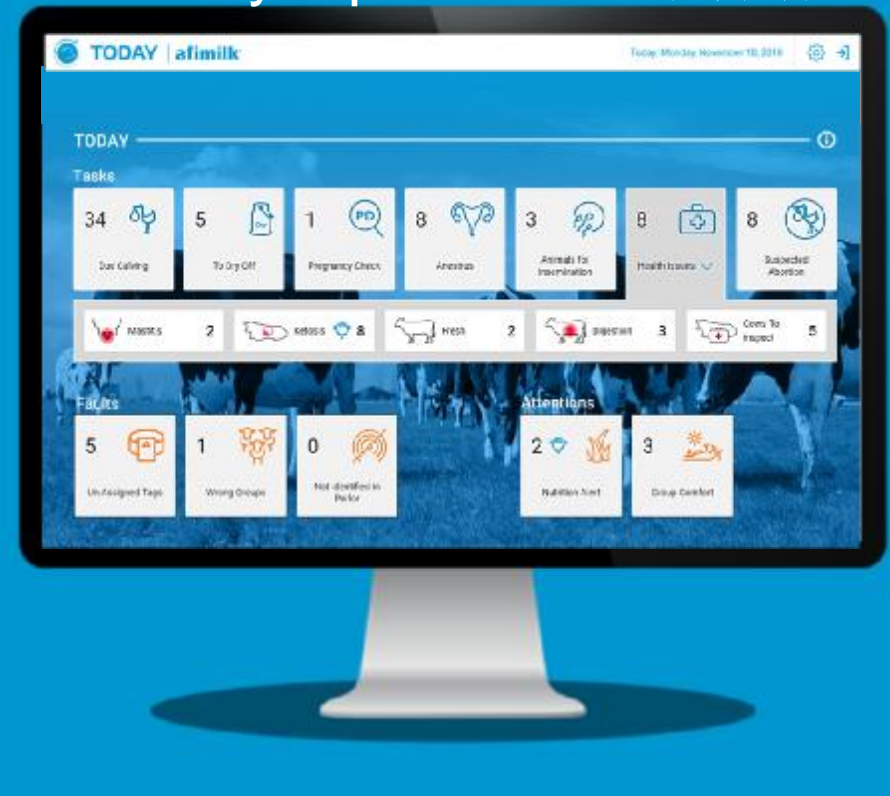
TODAY | afimilk

Today: Monday, November 18, 2019

TODAY

Tasks

34
Due Calving

5
To Dry Off

1
Pregnancy Check

8
Anestrus

3
Animals for Insemination

8
Health Issues

8
Suspected Abortion

Mastitis 2

Ketosis 8

Fresh 2

Digestion 3

Cows To Inspect 5

Faults

5
Un-Assigned Tags

1
Wrong Groups

0
Not identified in Parlor

Attentions

2
Nutrition Alert

3
Group Comfort